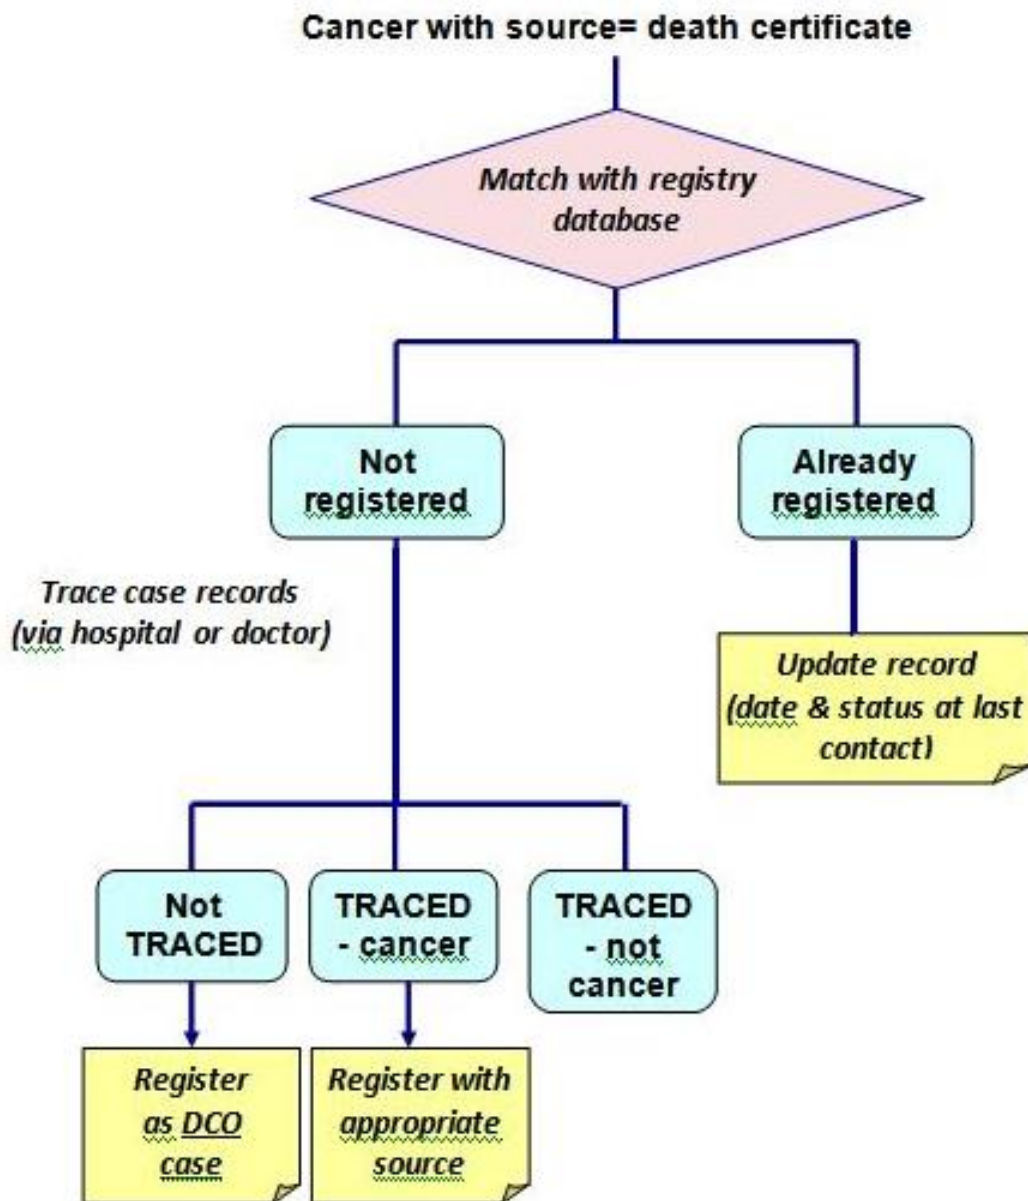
Cancer with source= death certificate

Match with registry database

Not registered

Already registered

Trace case records (via hospital or doctor)

Update record (date & status at last contact)

Not TRACED

TRACED - cancer

TRACED - not cancer

Register as DCO case

Register with appropriate source